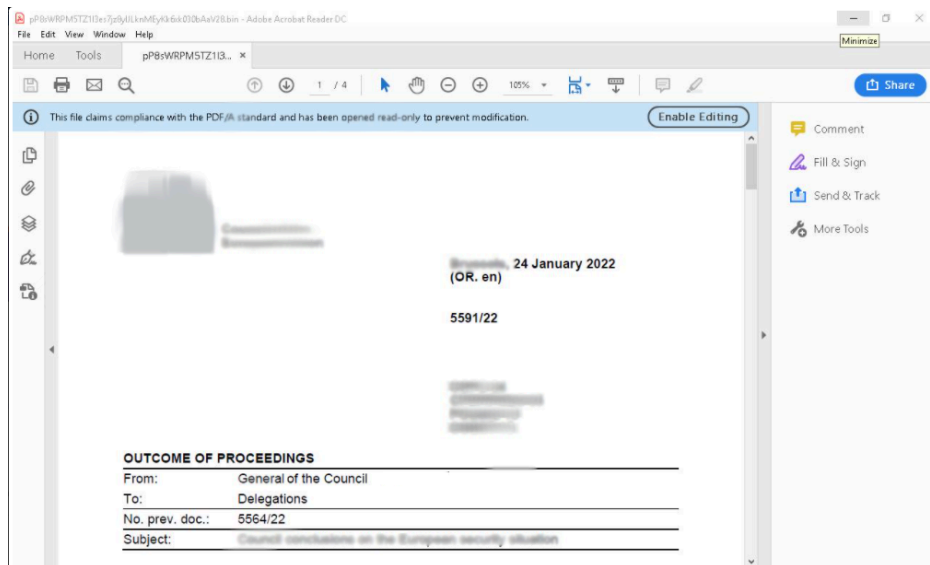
pP8sWRPM5TZ1l3er7jz8ylIlLknMEyKk6ik030bAaV2B.bin - Adobe Acrobat Reader DC
File Edit View Window Help

Minimize

Home Tools pP8sWRPM5TZ1l3... ×

1 / 4 105%

Share

This file claims compliance with the PDF/A standard and has been opened read-only to prevent modification.

Enable Editing

Comment
Fill & Sign
Send & Track
More Tools

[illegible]
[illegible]

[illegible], 24 January 2022
(OR. en)

5591/22

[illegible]
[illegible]
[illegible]
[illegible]

OUTCOME OF PROCEEDINGS

| From: | General of the Council |
|---|---|
| To: | Delegations |
| No. prev. doc.: | 5564/22 |
| Subject: | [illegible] |